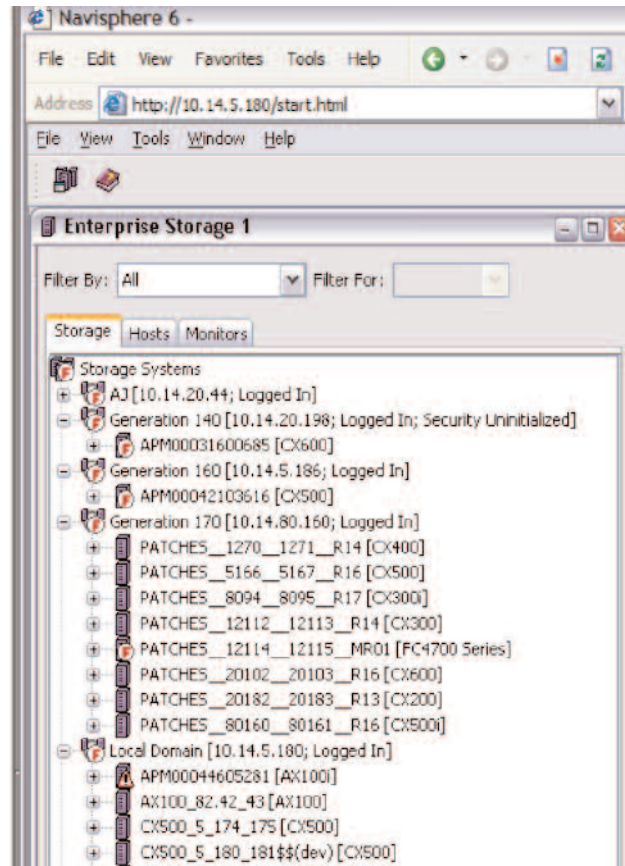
Navisphere 6 -

File Edit View Favorites Tools Help

Address http://10.14.5.180/start.html

File View Tools Window Help

Enterprise Storage 1

Filter By: All Filter For:

Storage Hosts Monitors

Storage Systems
AJ [10.14.20.44; Logged In]
Generation 140 [10.14.20.198; Logged In; Security Uninitialized]
APM00031600685 [CX600]
Generation 160 [10.14.5.186; Logged In]
APM00042103616 [CX500]
Generation 170 [10.14.80.160; Logged In]
PATCHES__1270__1271__R14 [CX400]
PATCHES__5166__5167__R16 [CX500]
PATCHES__8094__8095__R17 [CX300i]
PATCHES__12112__12113__R14 [CX300]
PATCHES__12114__12115__MR01 [FC4700 Series]
PATCHES__20102__20103__R16 [CX600]
PATCHES__20182__20183__R13 [CX200]
PATCHES__80160__80161__R16 [CX500i]
Local Domain [10.14.5.180; Logged In]
APM00044605281 [AX100i]
AX100_82.42_43 [AX100]
CX500_5_174_175 [CX500]
CX500_5_180_181$$(dev) [CX500]